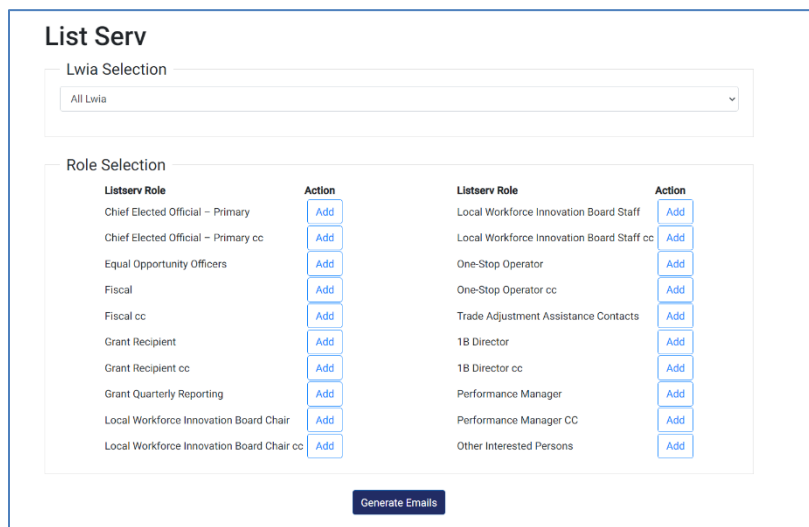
List Serv

Lwia Selection

All Lwia

Role Selection

| Listserv Role | Action |
|---|---|
| Chief Elected Official – Primary | Add |
| Chief Elected Official – Primary cc | Add |
| Equal Opportunity Officers | Add |
| Fiscal | Add |
| Fiscal cc | Add |
| Grant Recipient | Add |
| Grant Recipient cc | Add |
| Grant Quarterly Reporting | Add |
| Local Workforce Innovation Board Chair | Add |
| Local Workforce Innovation Board Chair cc | Add |

| Listserv Role | Action |
|---|---|
| Local Workforce Innovation Board Staff | Add |
| Local Workforce Innovation Board Staff cc | Add |
| One-Stop Operator | Add |
| One-Stop Operator cc | Add |
| Trade Adjustment Assistance Contacts | Add |
| 1B Director | Add |
| 1B Director cc | Add |
| Performance Manager | Add |
| Performance Manager CC | Add |
| Other Interested Persons | Add |

Generate Emails